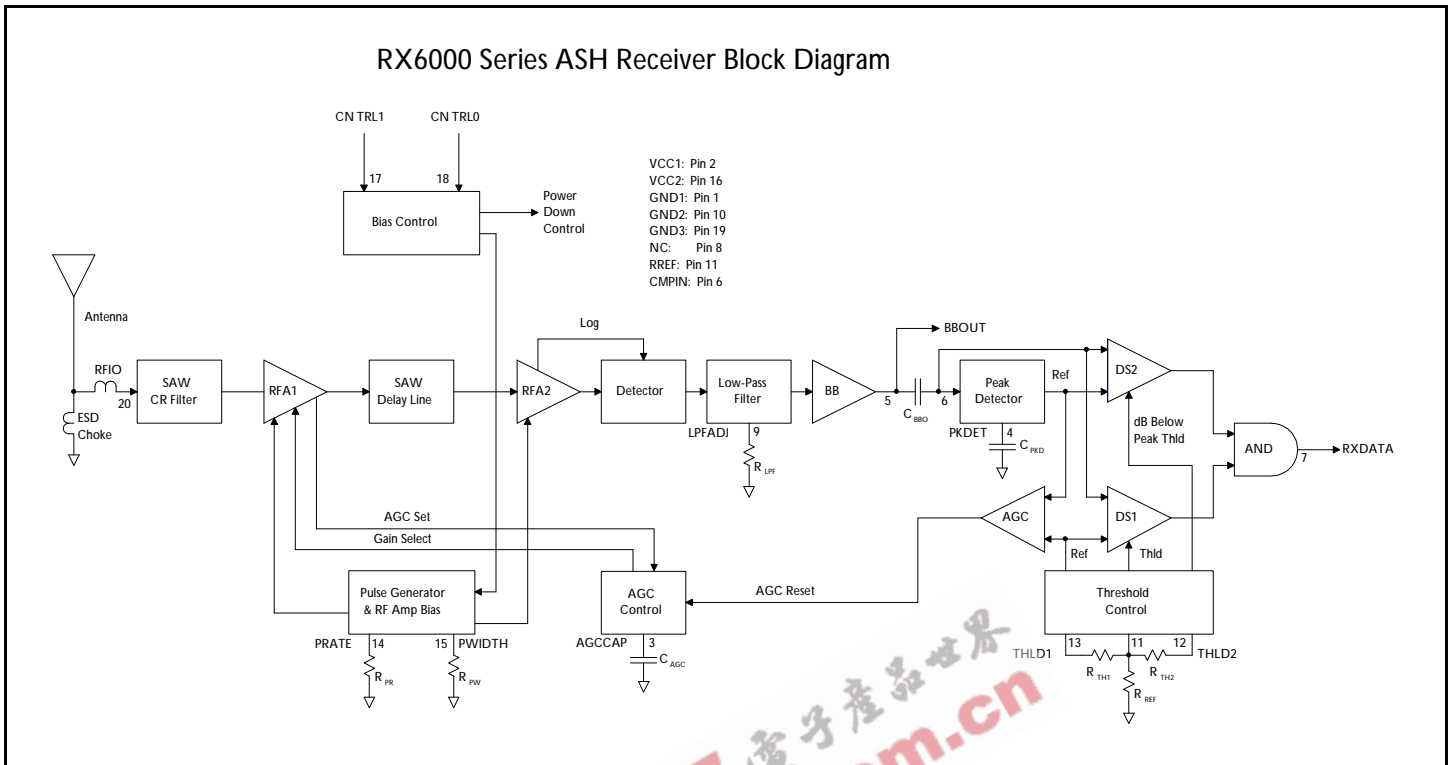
RX6000 Series ASH Receiver Block Diagram

CN TRL1
CN TRL0
17
18
Bias Control
Power Down Control

VCC1: Pin 2
VCC2: Pin 16
GND1: Pin 1
GND2: Pin 10
GND3: Pin 19
NC: Pin 8
RREF: Pin 11
CMPIN: Pin 6

Antenna
RFIO
20
ESD Choke
SAW CR Filter
RFA1
SAW Delay Line
RFA2
Log
Detector
Low-Pass Filter
LPFADJ
9
$R_{LPF}$
BB
5
$C_{BBO}$
6
BBOUT
Peak Detector
PKDET
4
$C_{PKD}$
Ref
DS2
dB Below Peak Thld
AND
7
RXDATA
AGC
DS1
Ref
Thld
AGC Set
Gain Select
Pulse Generator & RF Amp Bias
PRATE
14
$R_{PR}$
15
PWIDTH
$R_{PW}$
AGC Control
AGCCAP
3
$C_{AGC}$
AGC Reset
Threshold Control
13
11
12
THLD1
THLD2
$R_{TH1}$
$R_{TH2}$
$R_{REF}$

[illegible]m.cn